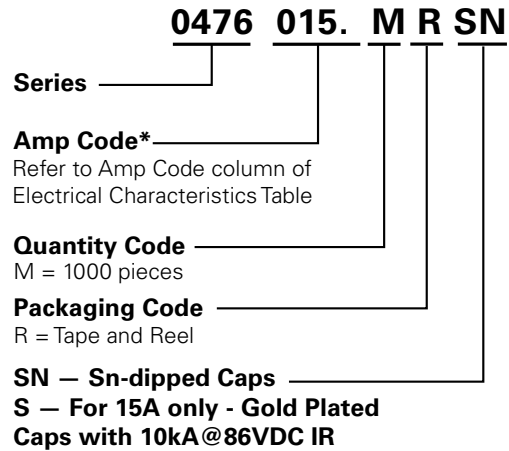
0476 015. M R SN

Series

Amp Code*
Refer to Amp Code column of Electrical Characteristics Table

Quantity Code
M = 1000 pieces

Packaging Code
R = Tape and Reel

SN — Sn-dipped Caps
S — For 15A only - Gold Plated Caps with 10kA@86VDC IR